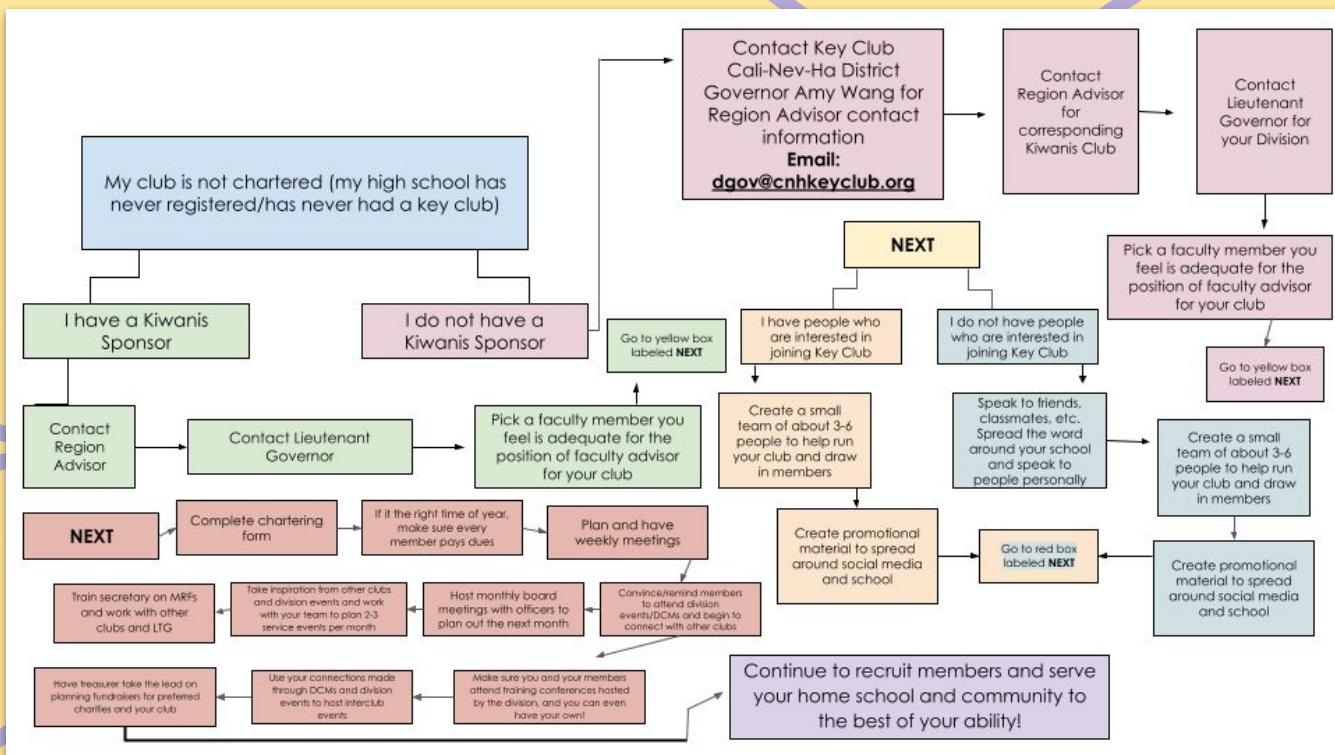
My club is not chartered (my high school has never registered/has never had a key club)

I have a Kiwanis Sponsor

I do not have a Kiwanis Sponsor

Contact Key Club Cali-Nev-Ha District Governor Amy Wang for Region Advisor contact information
**Email:**
**dgov@cnhkeyclub.org**

Contact Region Advisor for corresponding Kiwanis Club

Contact Lieutenant Governor for your Division

Pick a faculty member you feel is adequate for the position of faculty advisor for your club

Go to yellow box labeled **NEXT**

Contact Region Advisor

Contact Lieutenant Governor

Pick a faculty member you feel is adequate for the position of faculty advisor for your club

Go to yellow box labeled **NEXT**

**NEXT**

I have people who are interested in joining Key Club

I do not have people who are interested in joining Key Club

Create a small team of about 3-6 people to help run your club and draw in members

Speak to friends, classmates, etc. Spread the word around your school and speak to people personally

Create a small team of about 3-6 people to help run your club and draw in members

Create promotional material to spread around social media and school

Go to red box labeled **NEXT**

Create promotional material to spread around social media and school

**NEXT**

Complete chartering form

If it the right time of year, make sure every member pays dues

Plan and have weekly meetings

Convince/remind members to attend division events/DCMs and begin to connect with other clubs

Host monthly board meetings with officers to plan out the next month

Take inspiration from other clubs and division events and work with your team to plan 2-3 service events per month

Train secretary on MRFs and work with other clubs and LTG

Make sure you and your members attend training conferences hosted by the division, and you can even have your own!

Use your connections made through DCMs and division events to host interclub events

Have treasurer take the lead on planning fundraisers for preferred charities and your club

Continue to recruit members and serve your home school and community to the best of your ability!